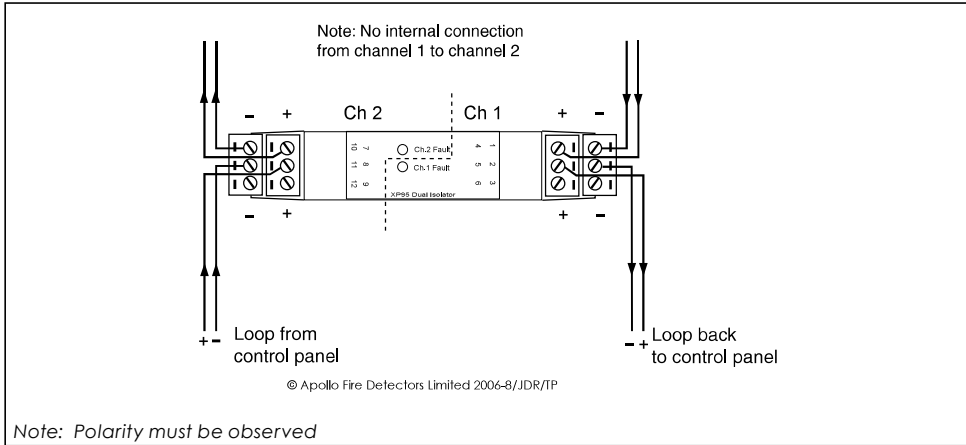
Note: No internal connection from channel 1 to channel 2

Ch 2

Ch 1

- +

+ -

10 11 12

7 8 9

Ch.2 Fault

Ch.1 Fault

4 5 6

1 2 3

XP95 Dual Isolator

- +

+ -

+ -

Loop from control panel

- +

Loop back to control panel

© Apollo Fire Detectors Limited 2006-8/JDR/TP

Note: Polarity must be observed